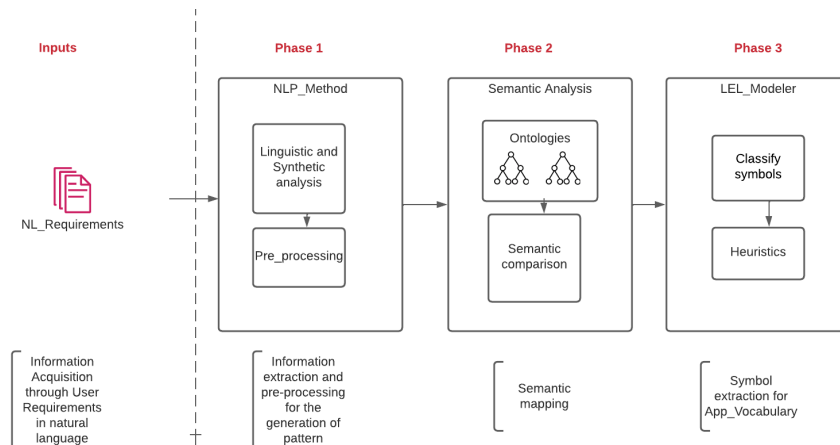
Inputs

Phase 1

Phase 2

Phase 3

NL_Requirements

NLP_Method

Linguistic and Synthetic analysis

Pre_processing

Semantic Analysis

Ontologies

Semantic comparison

LEL_Modeler

Classify symbols

Heuristics

Information Acquisition through User Requirements in natural language

Information extraction and pre-processing for the generation of pattern

Semantic mapping

Symbol extraction for App_Vocabulary